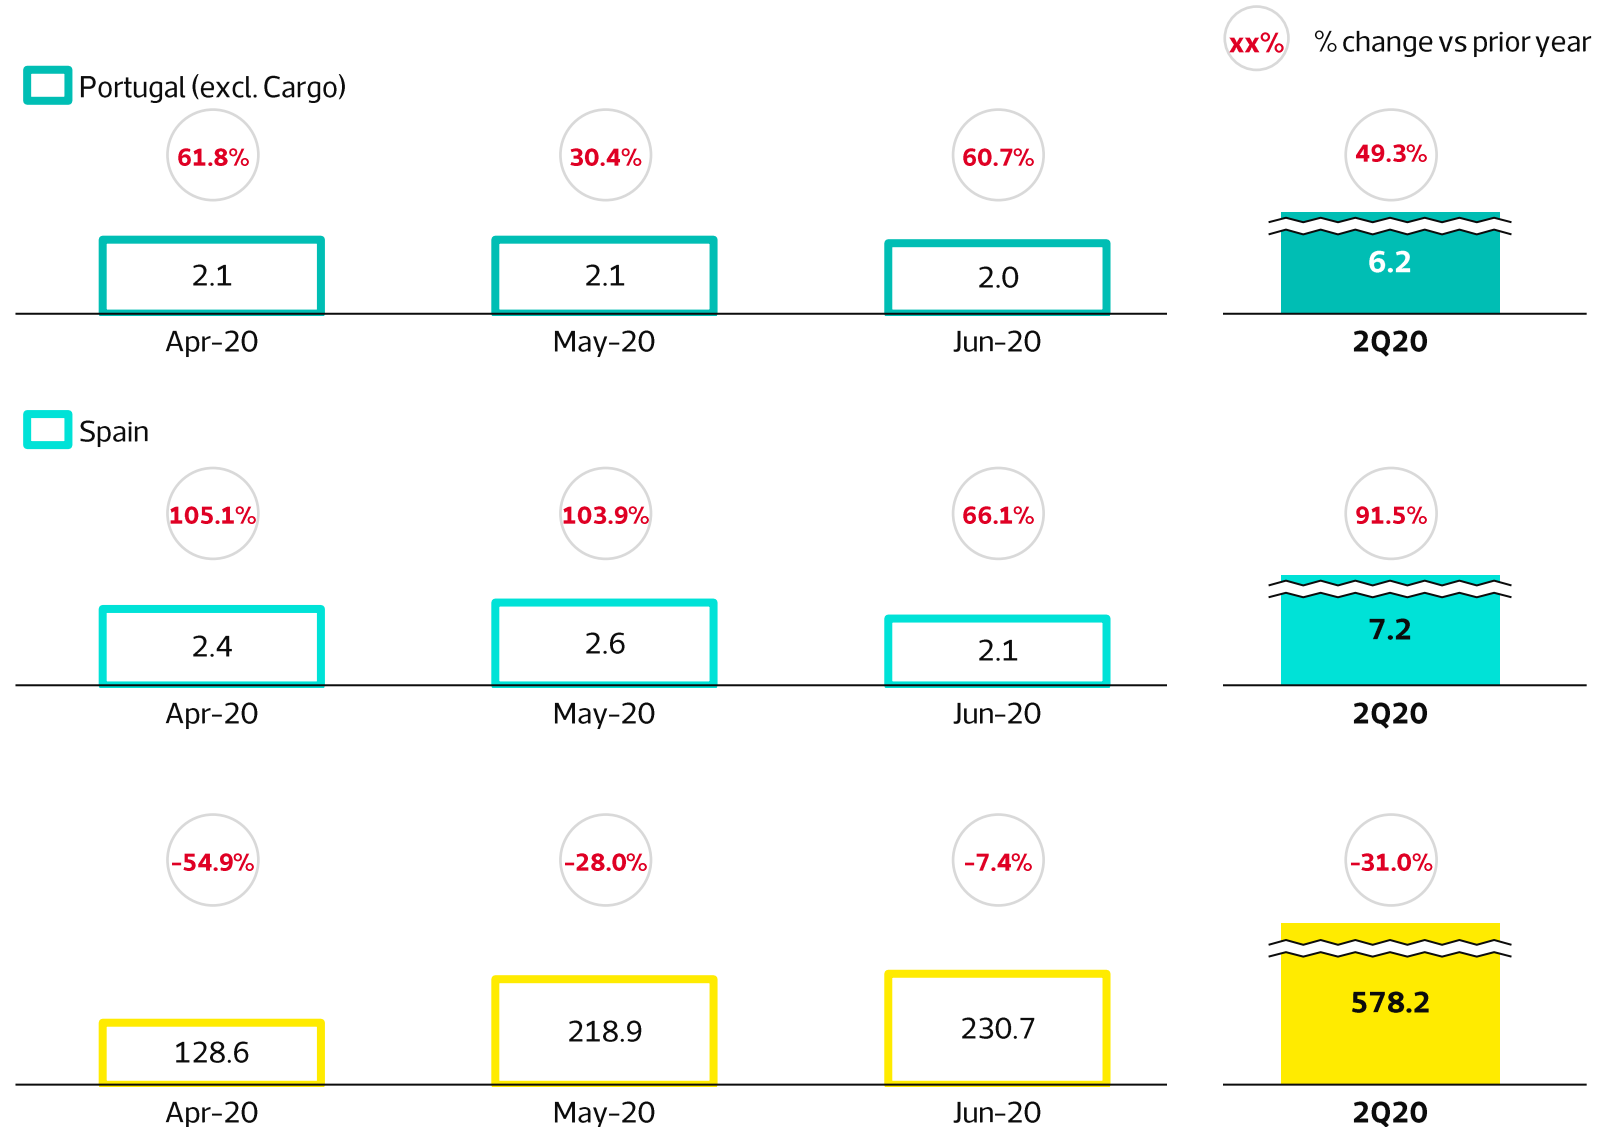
xx% % change vs prior year

Portugal (excl. Cargo)

61.8%
2.1
Apr-20

30.4%
2.1
May-20

60.7%
2.0
Jun-20

49.3%
6.2
2Q20

Spain

105.1%
2.4
Apr-20

103.9%
2.6
May-20

66.1%
2.1
Jun-20

91.5%
7.2
2Q20

-54.9%
128.6
Apr-20

-28.0%
218.9
May-20

-7.4%
230.7
Jun-20

-31.0%
578.2
2Q20